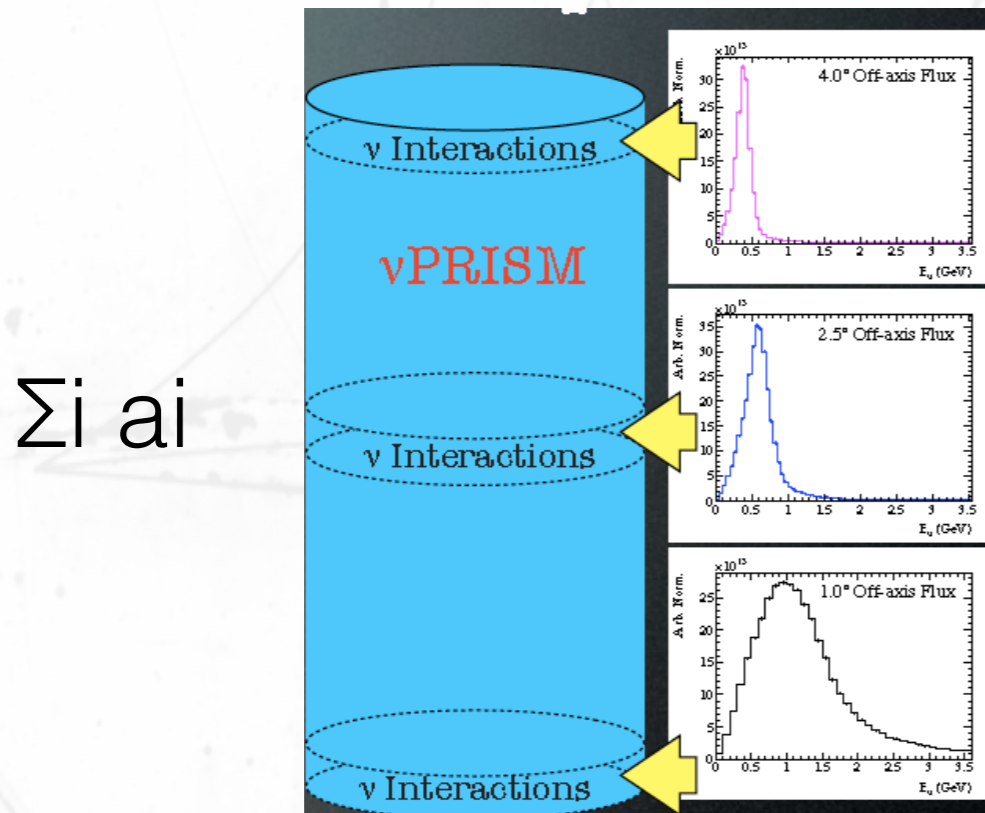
Σi ai

ν Interactions

νPRISM

ν Interactions

ν Interactions

$\times10^{15}$
Arb. Norm.
4.0° Off-axis Flux
35
30
25
20
15
10
5
0
0 0.5 1 1.5 2 2.5 3 3.5
$E_\nu$ (GeV)

$\times10^{15}$
Arb. Norm.
2.5° Off-axis Flux
35
30
25
20
15
10
5
0
0 0.5 1 1.5 2 2.5 3 3.5
$E_\nu$ (GeV)

$\times10^{15}$
Arb. Norm.
1.0° Off-axis Flux
25
20
15
10
5
0
0 0.5 1 1.5 2 2.5 3 3.5
$E_\nu$ (GeV)